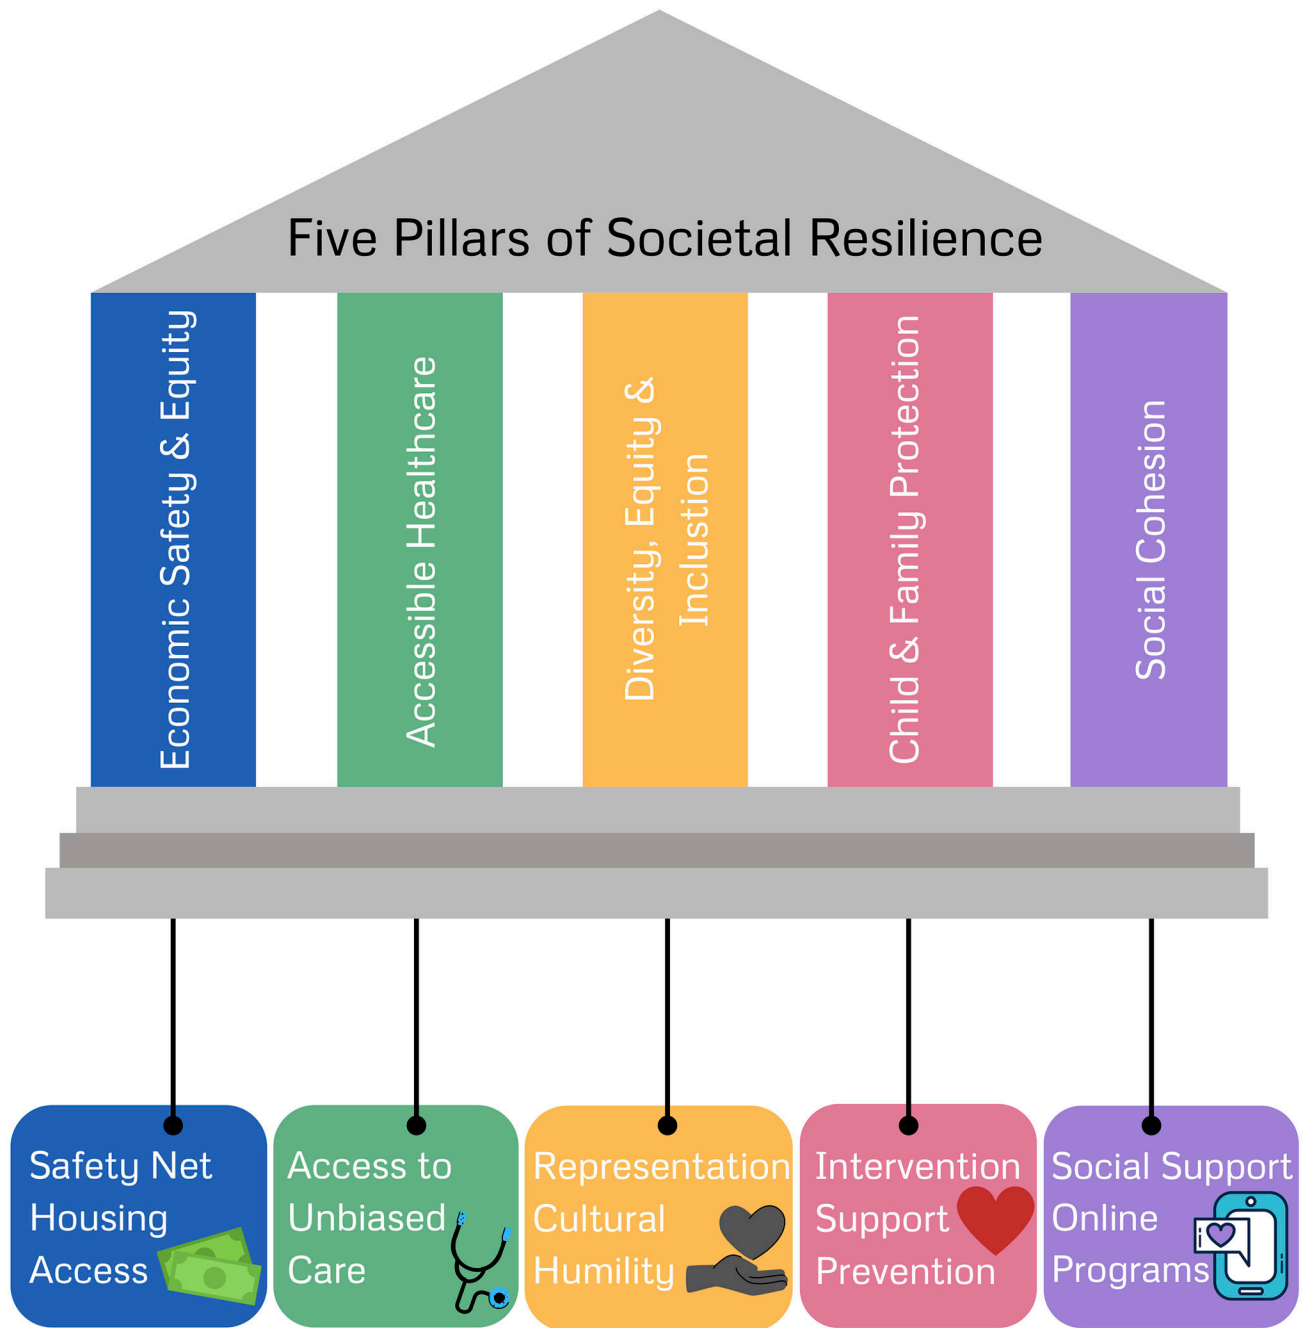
Five Pillars of Societal Resilience

Economic Safety & Equity

Accessible Healthcare

Diversity, Equity & Inclusion

Child & Family Protection

Social Cohesion

Safety Net
Housing
Access

Access to
Unbiased
Care

Representation
Cultural
Humility

Intervention
Support
Prevention

Social Support
Online
Programs